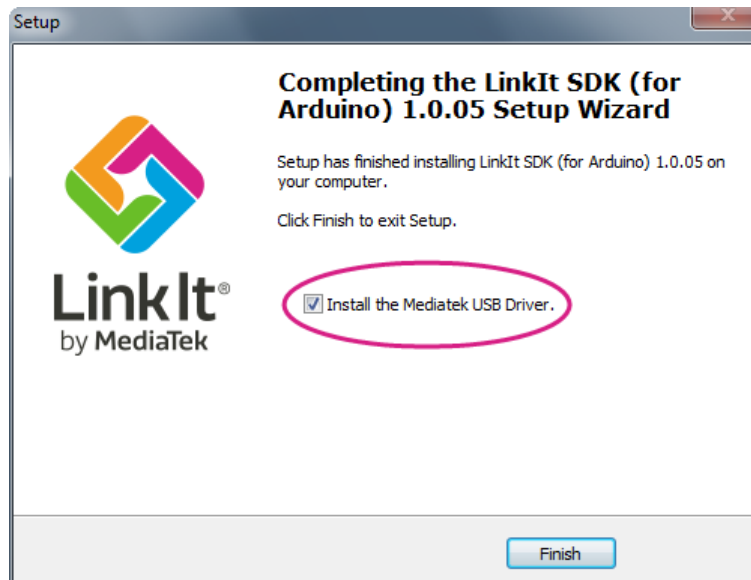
Setup

Completing the LinkIt SDK (for Arduino) 1.0.05 Setup Wizard

Setup has finished installing LinkIt SDK (for Arduino) 1.0.05 on your computer.

Click Finish to exit Setup.

LinkIt®
by MediaTek

Install the Mediatek USB Driver.

Finish